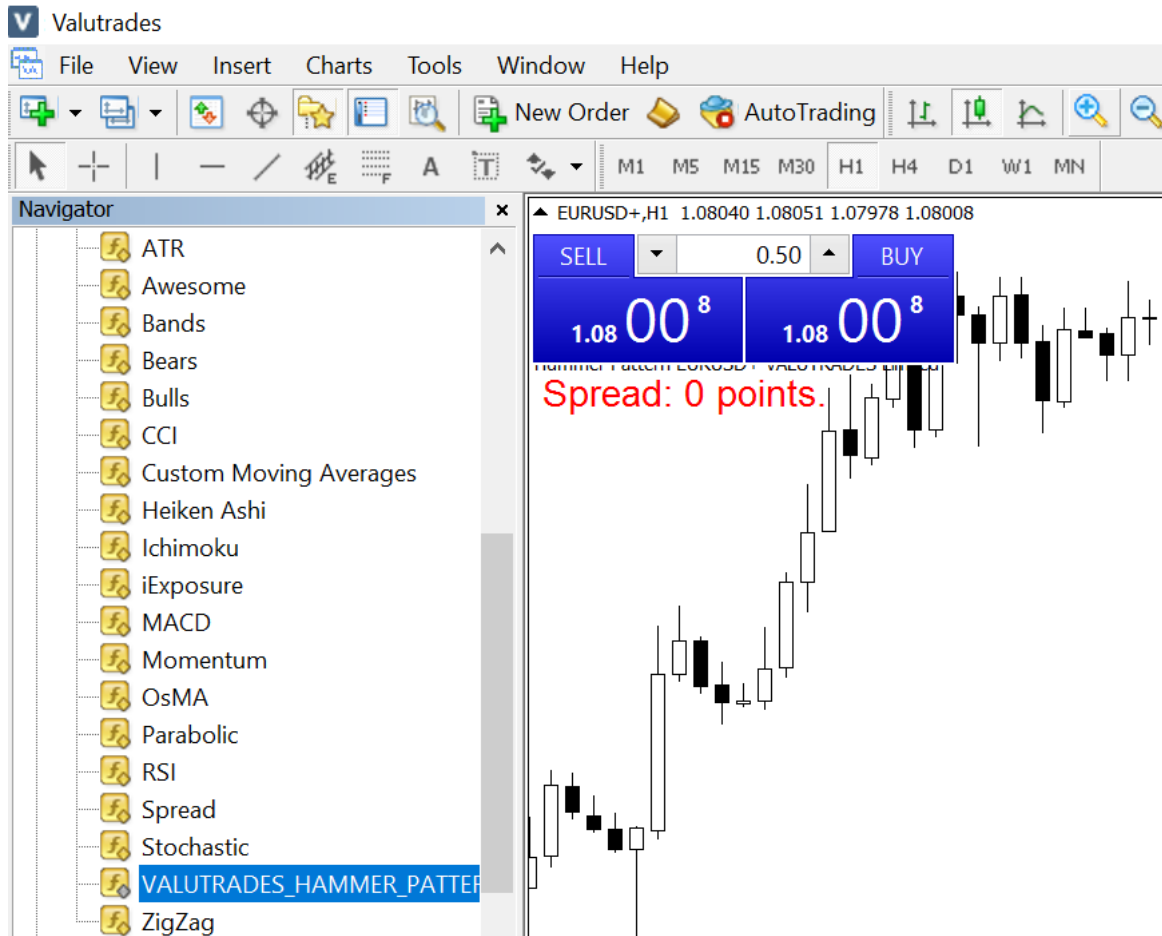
Valutrades

File View Insert Charts Tools Window Help

New Order AutoTrading

M1 M5 M15 M30 H1 H4 D1 W1 MN

Navigator ×

ATR
Awesome
Bands
Bears
Bulls
CCI
Custom Moving Averages
Heiken Ashi
Ichimoku
iExposure
MACD
Momentum
OsMA
Parabolic
RSI
Spread
Stochastic
VALUTRADES_HAMMER_PATTE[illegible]
ZigZag

EURUSD+,H1 1.08040 1.08051 1.07978 1.08008

SELL 0.50 BUY

1.08 00 8 1.08 00 8

Hammer Pattern EURUSD+ VALUTRADES Limited

Spread: 0 points.